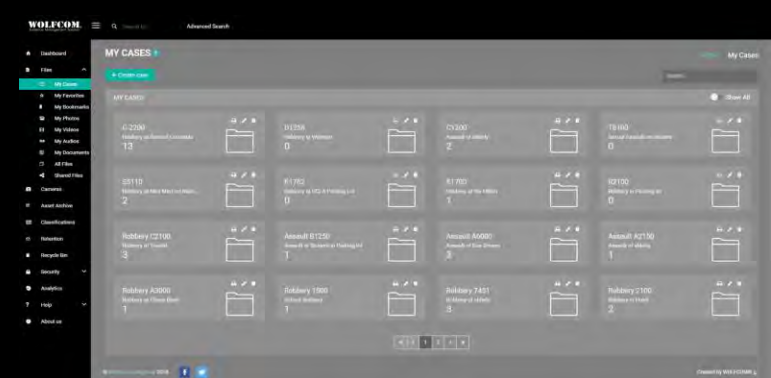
WOLFCOM
Search for
Advanced Search

Dashboard
Files
My Cases
My Favorites
My Bookmarks
My Photos
My Videos
My Audios
My Documents
All Files
Shared Files
Cameras
Asset Archive
Classifications
Retention
Recycle Bin
Security
Analytics
Help
About us

MY CASES
My Cases
+ Create case
Search
MY CASES
Show All

C-2300
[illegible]
13

D1258
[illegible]
0

C1300
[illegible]
2

TB-160
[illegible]
0

23110
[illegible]
2

K1782
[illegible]
0

K1782
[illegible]
1

R3100
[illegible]
0

Robbery C2100
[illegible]
3

Assault B1250
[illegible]
1

Assault A6000
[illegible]
3

Assault A2150
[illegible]
1

Robbery A3000
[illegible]
1

Robbery 1300
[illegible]
1

Robbery 7451
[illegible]
3

Robbery 2100
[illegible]
2

1 2 3

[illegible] 2018
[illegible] WOLFCOM